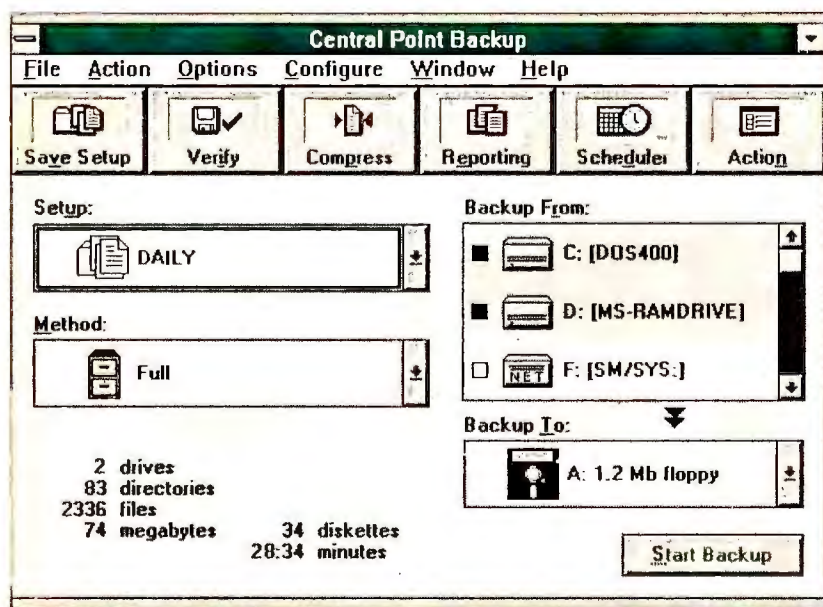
Central Point Backup

File Action Options Configure Window Help

Save Setup
Verify
Compress
Reporting
Scheduler
Action

Setup:
DAILY

Method:
Full

Backup From:
C: [DOS400]
D: [MS-RAMDRIVE]
NET F: [SM/SYS:]

Backup To:
A: 1.2 Mb floppy

2 drives
83 directories
2336 files
74 megabytes
34 diskettes
28:34 minutes

Start Backup